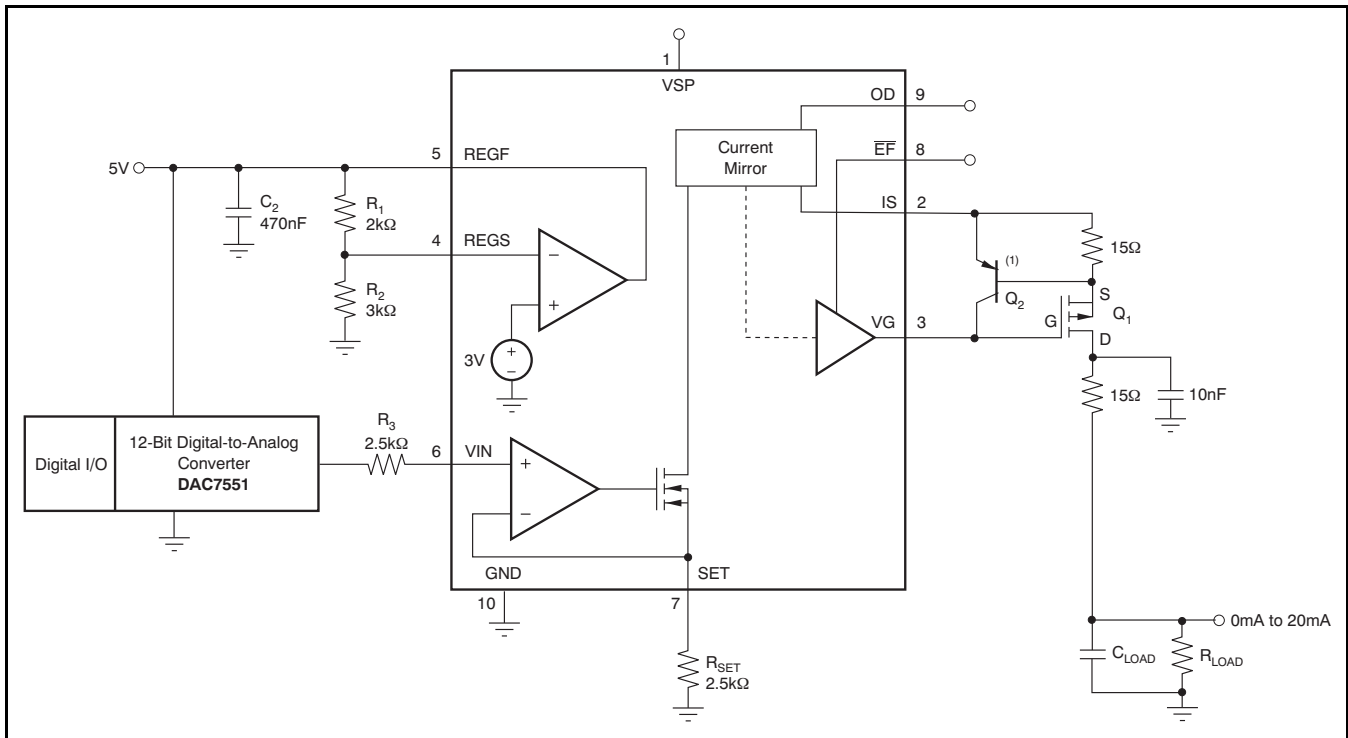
1
VSP
OD 9
Current Mirror
$\overline{EF}$ 8
5V
5 REGF
$C_2$
470nF
$R_1$
2kΩ
IS 2
4 REGS
−
+
15Ω
(1)
$R_2$
3kΩ
$Q_2$
S
$Q_1$
G
VG 3
3V
+
−
D
15Ω
10nF
Digital I/O
12-Bit Digital-to-Analog Converter
**DAC7551**
$R_3$
2.5kΩ
6 VIN
+
−
GND
SET
10
7
0mA to 20mA
$C_{LOAD}$
$R_{LOAD}$
$R_{SET}$
2.5kΩ